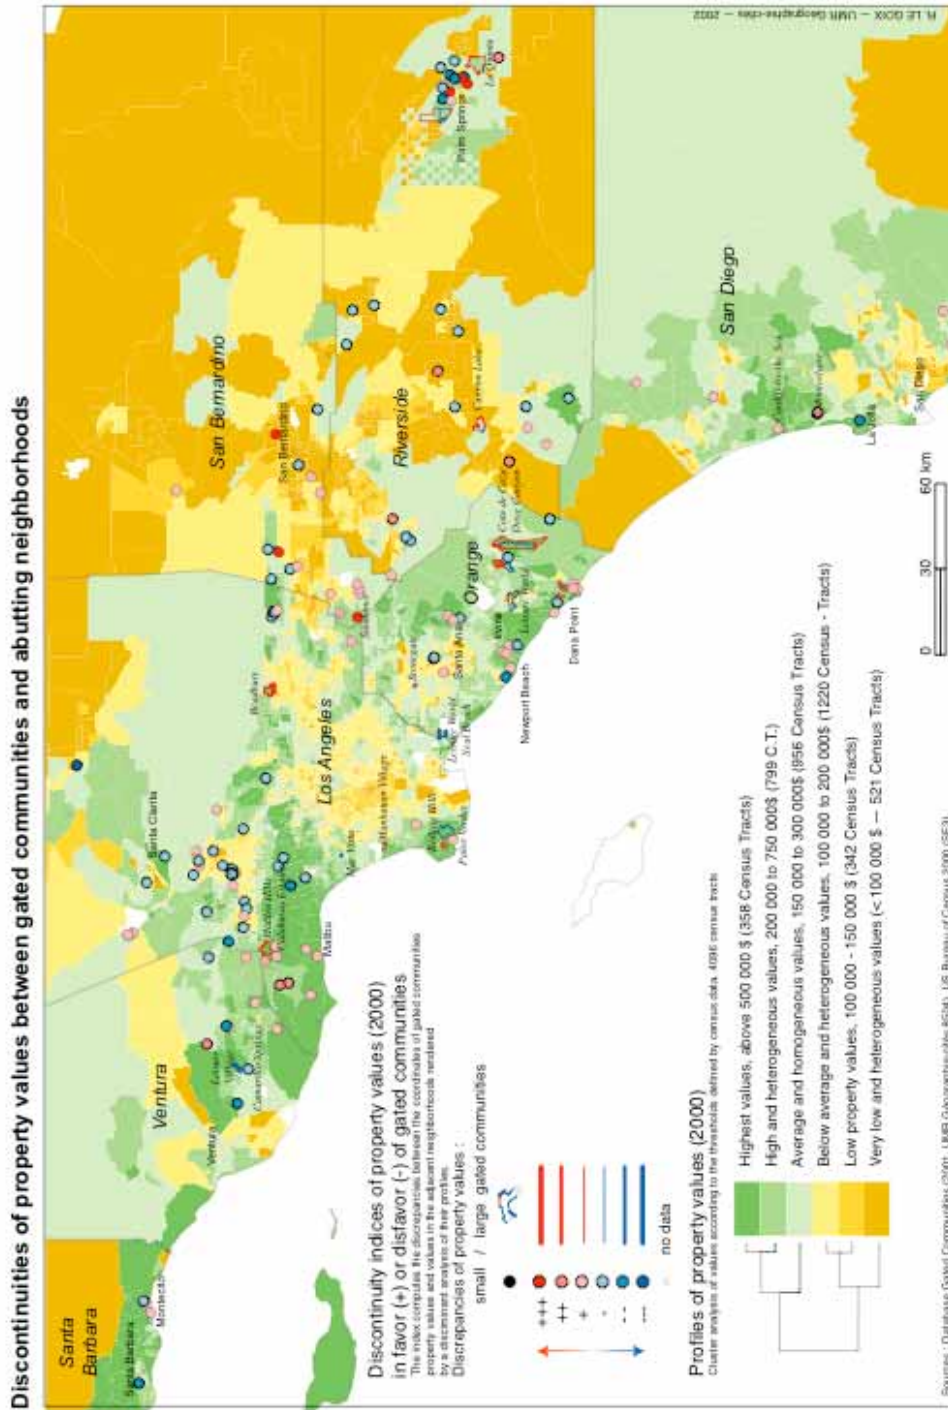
Discontinuities of property values between gated communities and abutting neighborhoods

Santa Barbara

Ventura

Los Angeles

San Bernardino

Riverside

Orange

San Diego

Santa Barbara

Montecito

Ventura

Santa Clarita

Malibu

Calabasas

Mar Vista

Manhattan Village

Burbank

Rolling Hills

Palos Verdes

Lakewood

Long Beach

Seal Beach

Santa Ana

Irvine

Laguna Hills

Newport Beach

Dana Point

Coto de Caza

San Bernardino

Canyon Lake

Palm Springs

Escondido

La Jolla

San Diego

R. LE GOIX – UMR Géographie-cités – 2002

Discontinuity indices of property values (2000) in favor (+) or disfavor (-) of gated communities
The index computes the discrepancies between the coordinates of gated communities property values and values in the adjacent neighborhoods rendered by a discriminant analysis of their profiles.
Discrepancies of property values :

small / large gated communities

+++
++
+
-
--
---

no data

Profiles of property values (2000)
Cluster analysis of values according to the thresholds defined by census data, 4096 census tracts

Highest values, above 500 000 $ (358 Census Tracts)
High and heterogeneous values, 200 000 to 750 000$ (799 C.T.)
Average and homogeneous values, 150 000 to 300 000$ (856 Census Tracts)
Below average and heterogeneous values, 100 000 to 200 000$ (1220 Census - Tracts)
Low property values, 100 000 - 150 000 $ (342 Census Tracts)
Very low and heterogeneous values (< 100 000 $ — 521 Census Tracts)

0 30 60 km

Sources : Database Gated Communities (2001, UMR Géographie-cités 8504), US Bureau of Census 2000 (SF3)